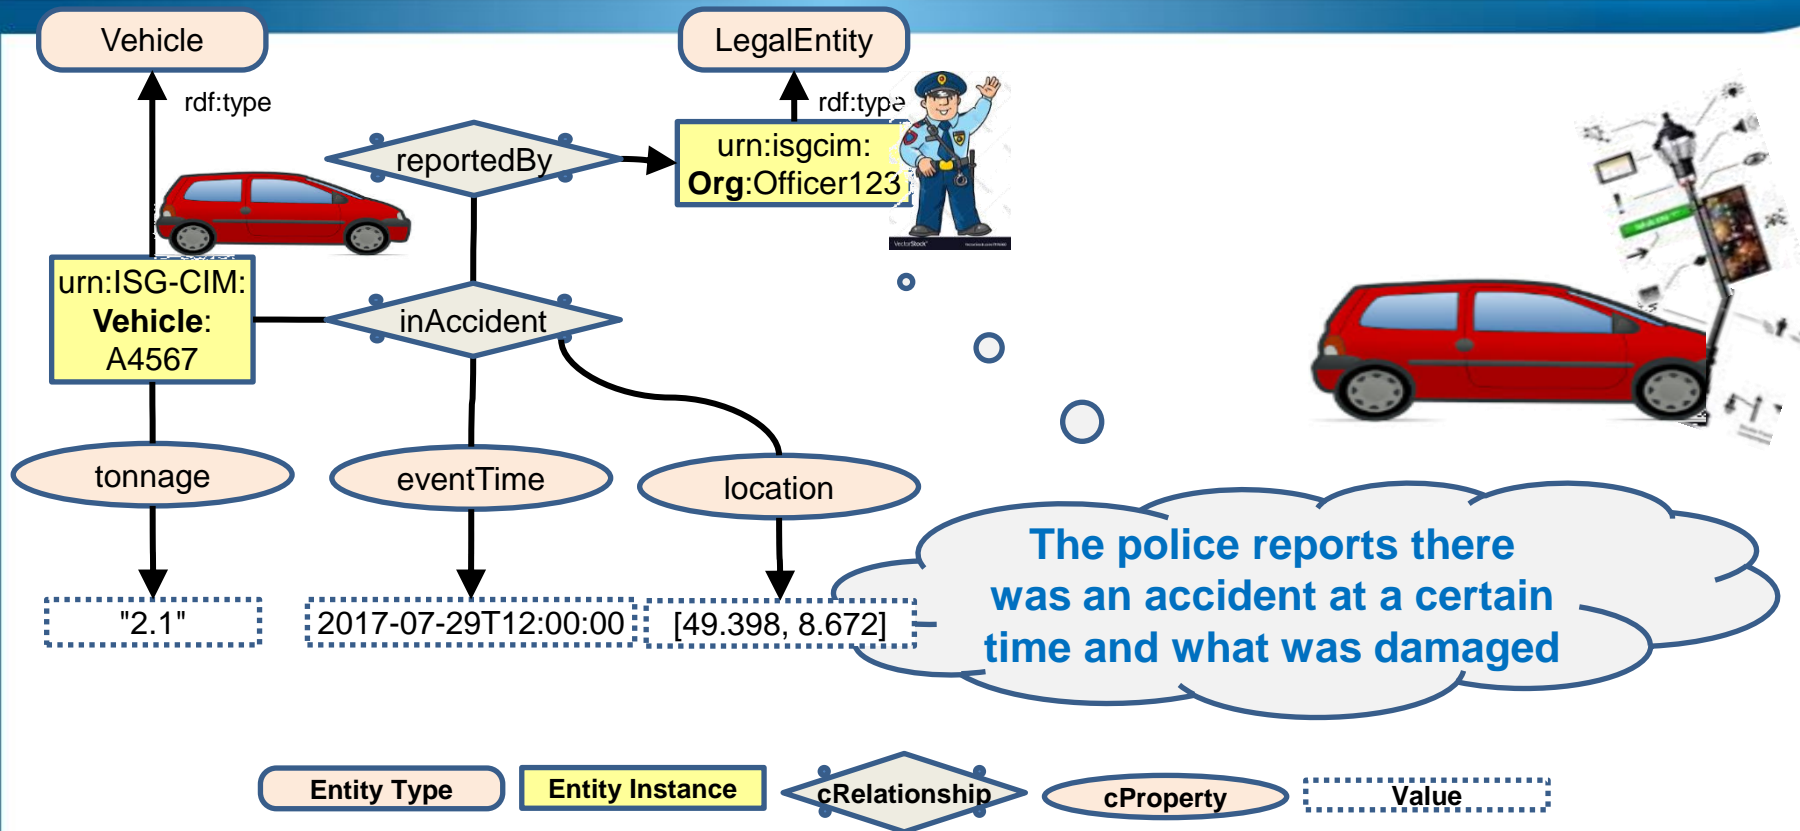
Vehicle

LegalEntity

rdf:type

rdf:type

reportedBy

urn:isgcim: **Org**:Officer123

urn:ISG-CIM: **Vehicle**: A4567

inAccident

tonnage

eventTime

location

"2.1"

2017-07-29T12:00:00

[49.398, 8.672]

The police reports there was an accident at a certain time and what was damaged

Entity Type

Entity Instance

cRelationship

cProperty

Value